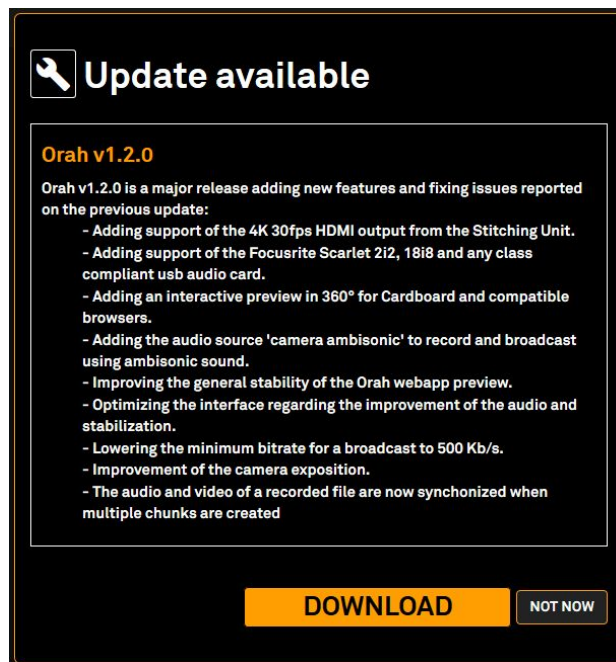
Update available

Orah v1.2.0

Orah v1.2.0 is a major release adding new features and fixing issues reported on the previous update:
- Adding support of the 4K 30fps HDMI output from the Stitching Unit.
- Adding support of the Focusrite Scarlet 2i2, 18i8 and any class compliant usb audio card.
- Adding an interactive preview in 360° for Cardboard and compatible browsers.
- Adding the audio source 'camera ambisonic' to record and broadcast using ambisonic sound.
- Improving the general stability of the Orah webapp preview.
- Optimizing the interface regarding the improvement of the audio and stabilization.
- Lowering the minimum bitrate for a broadcast to 500 Kb/s.
- Improvement of the camera exposition.
- The audio and video of a recorded file are now synchonized when multiple chunks are created

DOWNLOAD

NOT NOW